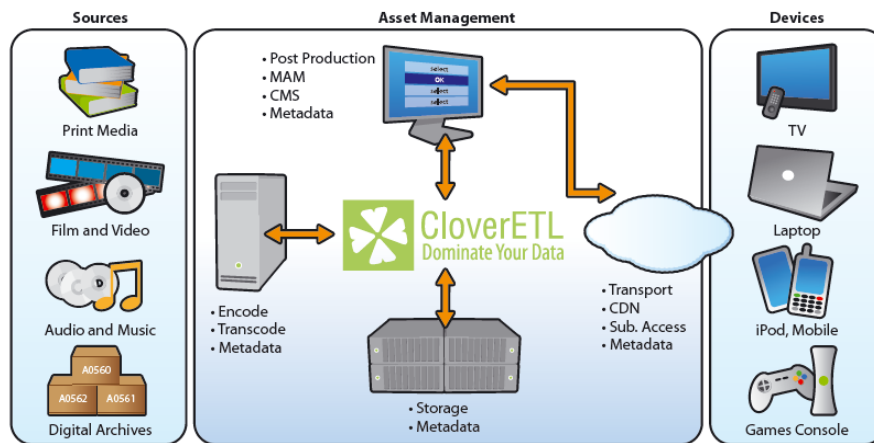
Sources

Print Media

Film and Video

Audio and Music

A0560
A0562
A0561
Digital Archives

Asset Management

• Post Production
• MAM
• CMS
• Metadata

select
OK
select
select

CloverETL
Dominate Your Data

• Encode
• Transcode
• Metadata

• Storage
• Metadata

• Transport
• CDN
• Sub. Access
• Metadata

Devices

TV

Laptop

iPod, Mobile

Games Console